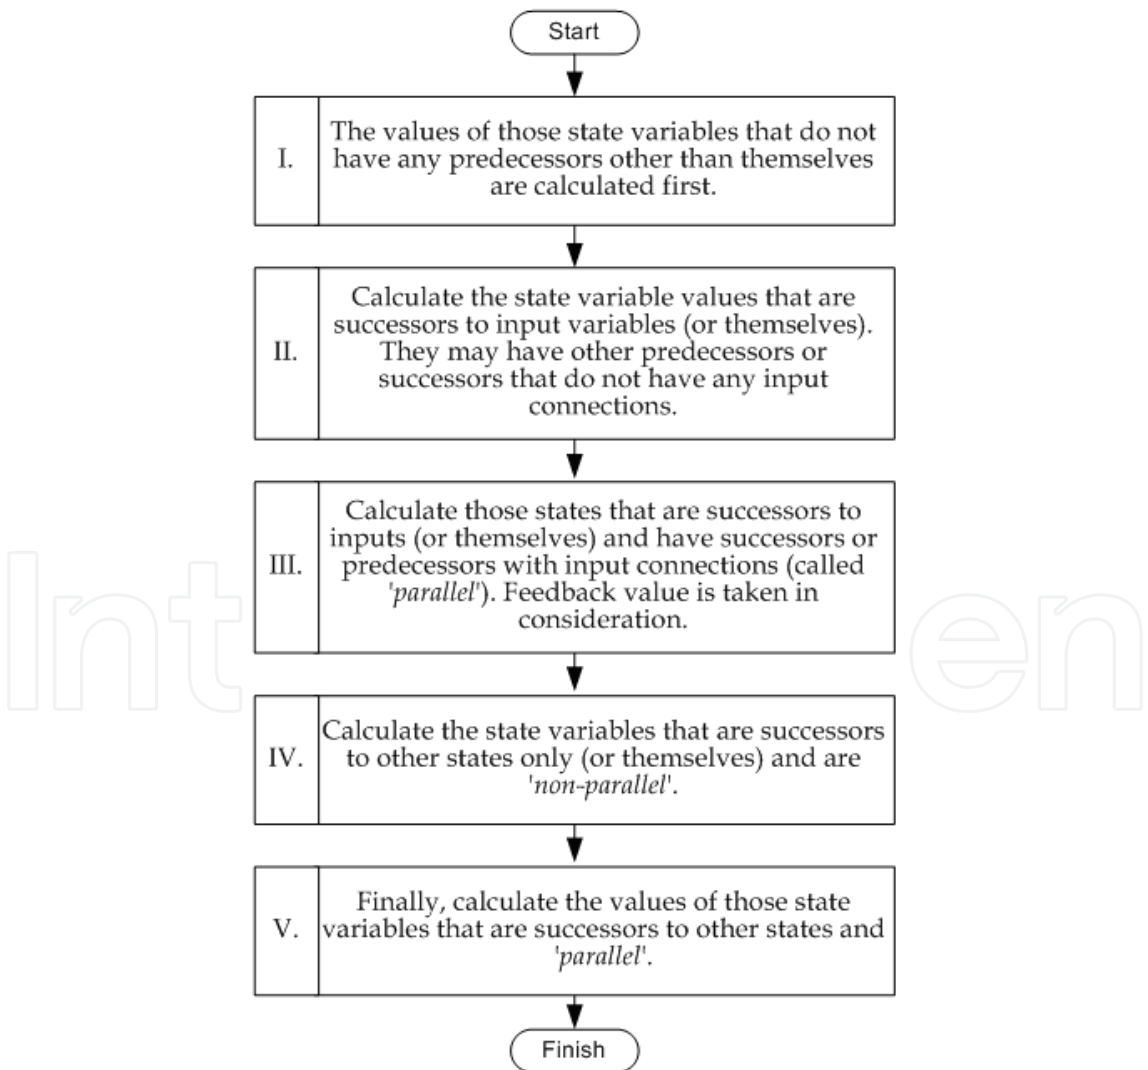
Start

I. The values of those state variables that do not have any predecessors other than themselves are calculated first.

II. Calculate the state variable values that are successors to input variables (or themselves). They may have other predecessors or successors that do not have any input connections.

III. Calculate those states that are successors to inputs (or themselves) and have successors or predecessors with input connections (called '*parallel*'). Feedback value is taken in consideration.

IV. Calculate the state variables that are successors to other states only (or themselves) and are '*non-parallel*'.

V. Finally, calculate the values of those state variables that are successors to other states and '*parallel*'.

Finish

IntechOpen